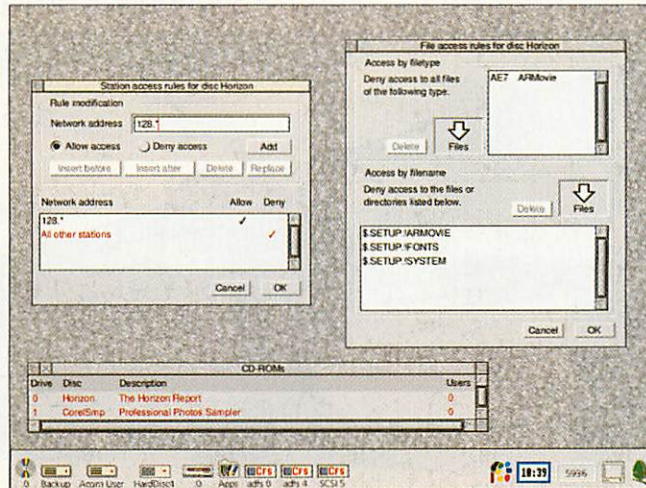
Station access rules for disc Horizon

Rule modification

Network address 128.*

Allow access

Deny access

Add

Insert before

Insert after

Delete

Replace

| Network address | Allow | Deny |
|---|---|---|
| 128.* | ✓ | |
| All other stations | | ✓ |

Cancel

OK

File access rules for disc Horizon

Access by filetype

Deny access to all files of the following type.

AE7 ARMovie

Delete

Files

Access by filename

Deny access to the files or directories listed below.

Delete

Files

$.SETUP.!ARMOVIE
$.SETUP.!FONTS
$.SETUP.!SYSTEM

Cancel

OK

CD-ROMs

| Drive | Disc | Description | Users |
|---|---|---|---|
| 0 | Horizon | The Horizon Report | 0 |
| 1 | CorelSmp | Professional Photos Sampler | 0 |

0 Backup Acorn User HardDisc1 0 Apps adfs 0 adfs 4 SCSI 5

10:39

5996